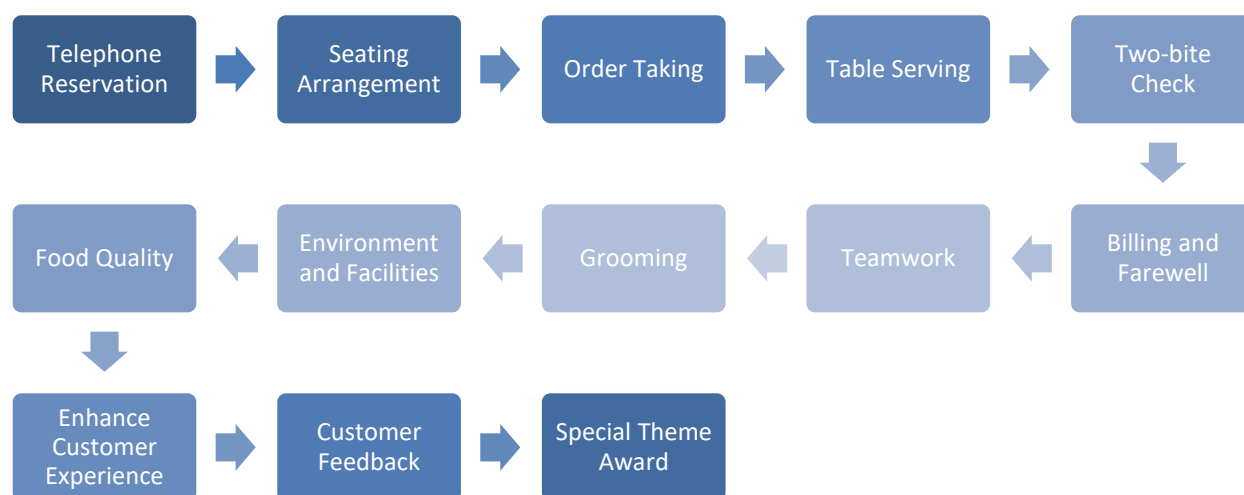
Telephone Reservation

Seating Arrangement

Order Taking

Table Serving

Two-bite Check

Billing and Farewell

Teamwork

Grooming

Environment and Facilities

Food Quality

Enhance Customer Experience

Customer Feedback

Special Theme Award